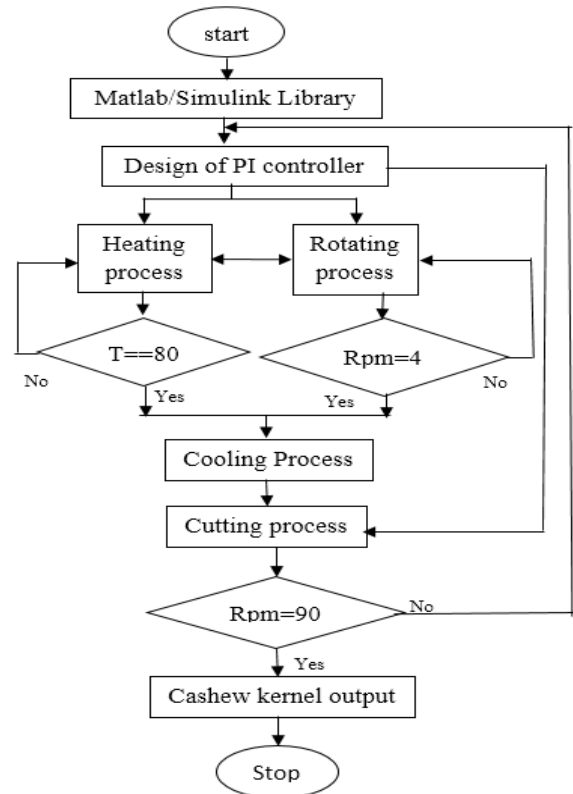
start

Matlab/Simulink Library

Design of PI controller

Heating process

Rotating process

T==80

Rpm=4

No

Yes

Yes

No

Cooling Process

Cutting process

Rpm=90

No

Yes

Cashew kernel output

Stop